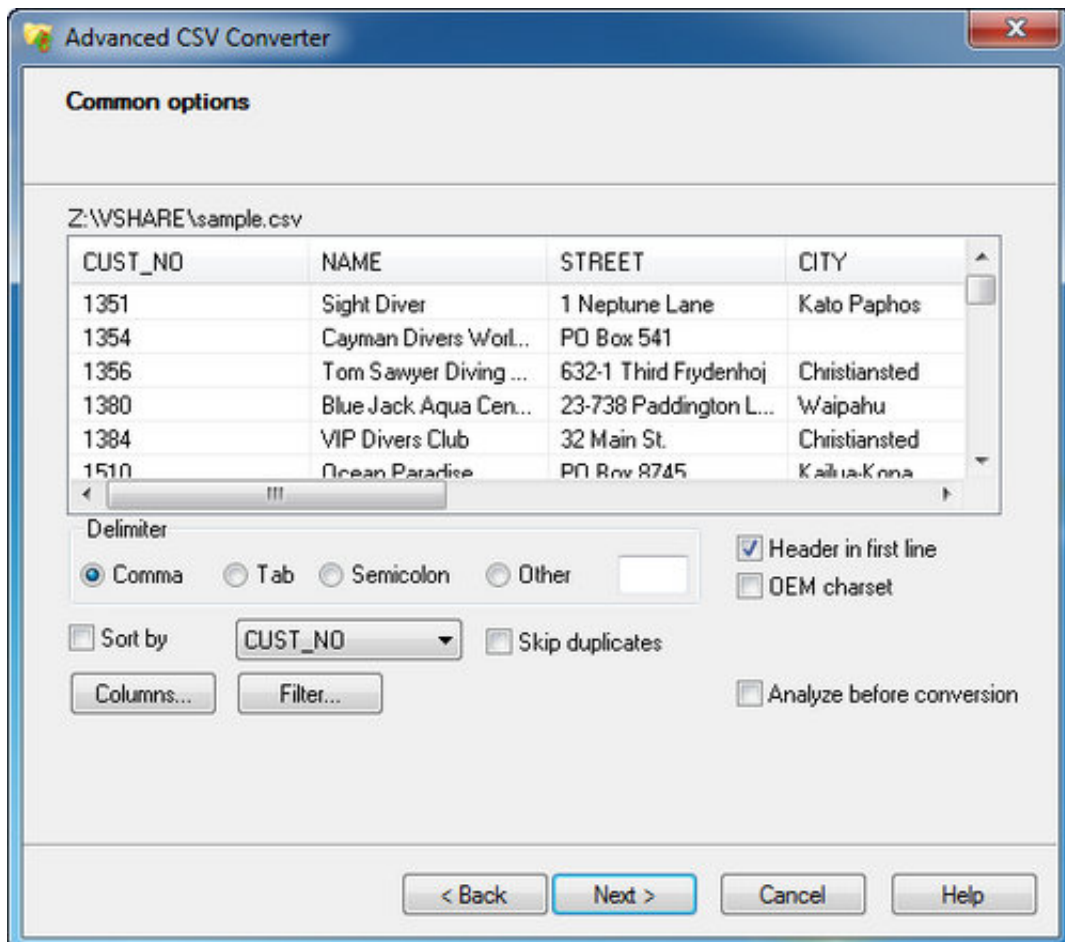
Advanced CSV Converter

Common options

Z:\VSHARE\sample.csv

| CUST_NO | NAME | STREET | CITY |
|---|---|---|---|
| 1351 | Sight Diver | 1 Neptune Lane | Kato Paphos |
| 1354 | Cayman Divers Worl... | PO Box 541 | |
| 1356 | Tom Sawyer Diving ... | 632-1 Third Frydenhoj | Christiansted |
| 1380 | Blue Jack Aqua Cen... | 23-738 Paddington L... | Waipahu |
| 1384 | VIP Divers Club | 32 Main St. | Christiansted |
| 1510 | Ocean Paradise | PO Box 8745 | Kailua-Kona |

Delimiter
Comma Tab Semicolon Other

Header in first line
OEM charset

Sort by CUST_NO Skip duplicates

Columns... Filter...

Analyze before conversion

< Back Next > Cancel Help